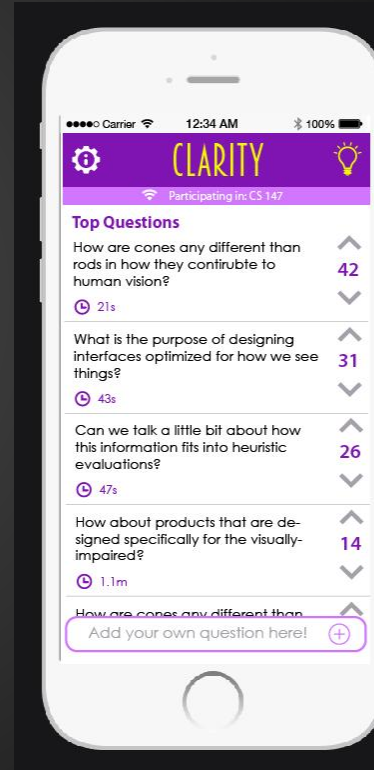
●●●●○ Carrier 12:34 AM 100%

CLARITY

Participating in: CS 147

Top Questions

How are cones any different than rods in how they contirubte to human vision?
21s
42

What is the purpose of designing interfaces optimized for how we see things?
43s
31

Can we talk a little bit about how this information fits into heuristic evaluations?
47s
26

How about products that are designed specifically for the visually-impaired?
1.1m
14

How are cones any different than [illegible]

Add your own question here!